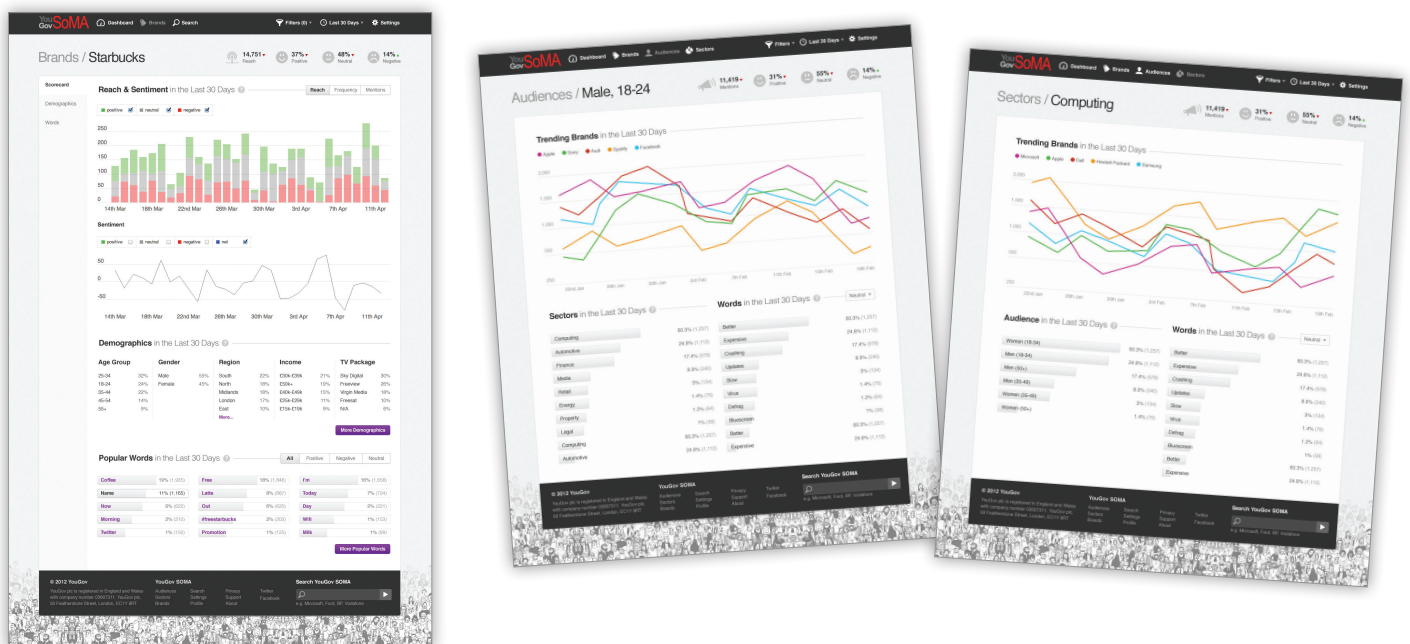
YouGov SoMA Dashboard Brands Search Filters (0) Last 30 Days Settings

Brands / Starbucks

14,751 Reach 37% Positive 48% Neutral 14% Negative

Scorecard
Demographics
Words

Reach & Sentiment in the Last 30 Days

Reach Frequency Mentions

positive neutral negative

250
200
150
100
50
0

14th Mar 18th Mar 22nd Mar 26th Mar 30th Mar 3rd Apr 7th Apr 11th Apr

Sentiment

positive neutral negative net

50
0
-50

14th Mar 18th Mar 22nd Mar 26th Mar 30th Mar 3rd Apr 7th Apr 11th Apr

Demographics in the Last 30 Days

| Age Group | | Gender | | Region | | Income | | TV Package | |
|---|---|---|---|---|---|---|---|---|---|
| 25-34 | 32% | Male | 55% | South | 22% | £30k-£39k | 21% | Sky Digital | 30% |
| 18-24 | 24% | Female | 45% | North | 18% | £50k+ | 18% | Freeview | 26% |
| 35-44 | 22% | | | Midlands | 18% | £40k-£49k | 15% | Virgin Media | 18% |
| 45-54 | 14% | | | London | 17% | £20k-£29k | 11% | Freesat | 10% |
| 55+ | 8% | | | East | 10% | £15k-£19k | 8% | N/A | 8% |

More...

More Demographics

Popular Words in the Last 30 Days

All Positive Negative Neutral

| | | | | | |
|---|---|---|---|---|---|
| Coffee | 19% (1,003) | Free | 18% (1,946) | I'm | 16% (1,153) |
| Name | 11% (1,163) | Latte | 8% (567) | Today | 7% (724) |
| Now | 8% (522) | Out | 6% (626) | Day | 6% (221) |
| Morning | 3% (310) | #freestarbucks | 3% (340) | Wifi | 1% (113) |
| Twitter | 1% (104) | Promotion | 1% (125) | Milk | 1% (40) |

More Popular Words

© 2012 YouGov
YouGov plc is registered in England and Wales with company number 03607311. YouGov plc, 50 Featherstone Street, London, EC1Y 8RT.

YouGov SoMA
Audiences Sectors Brands
Search Settings Profile
Privacy Support About
Twitter Facebook

Search YouGov SOMA
e.g. Microsoft, Ford, BP, Vodafone

YouGov SoMA Dashboard Brands Audiences Sectors Filters Last 30 Days Settings

Audiences / Male, 18-24

11,419 Mentions 31% Positive 55% Neutral 14% Negative

Trending Brands in the Last 30 Days

Apple Sony Audi Spotify Facebook

2,000
1,500
1,000
500
250

22nd Jan 26th Jan 30th Jan 3rd Feb 7th Feb 11th Feb 15th Feb

Sectors in the Last 30 Days

| | |
|---|---|
| Computing | 80.3% (1,257) |
| Automotive | 24.6% (1,110) |
| Finance | 17.4% (978) |
| Media | 8.9% (240) |
| Retail | 3% (134) |
| Energy | 1.4% (75) |
| Property | 1.2% (54) |
| Legal | 1% (39) |
| Computing | 80.3% (1,257) |
| Automotive | 24.6% (1,110) |

Words in the Last 30 Days

Neutral

| | |
|---|---|
| Better | 80.3% (1,257) |
| Expensive | 24.6% (1,110) |
| Crashing | 17.4% (978) |
| Updates | 8.9% (240) |
| Slow | 3% (134) |
| Virus | 1.4% (75) |
| Defrag | 1.2% (54) |
| Bluescreen | 1% (39) |
| Better | 80.3% (1,257) |
| Expensive | 29.8% (1,110) |

© 2012 YouGov
YouGov plc is registered in England and Wales with company number 03607311. YouGov plc, 50 Featherstone Street, London, EC1Y 8RT.

YouGov SoMA
Audiences Sectors Brands
Search Settings Profile
Privacy Support About
Twitter Facebook

Search YouGov SOMA
e.g. Microsoft, Ford, BP, Vodafone

YouGov SoMA Dashboard Brands Audiences Sectors Filters Last 30 Days Settings

Sectors / Computing

11,419 Mentions 31% Positive 55% Neutral 14% Negative

Trending Brands in the Last 30 Days

Microsoft Apple Dell Hewlett Packard Samsung

2,000
1,500
1,000
500
250

22nd Jan 26th Jan 30th Jan 3rd Feb 7th Feb 11th Feb 15th Feb

Audience in the Last 30 Days

| | |
|---|---|
| Women (18-34) | 80.3% (1,257) |
| Men (18-34) | 24.6% (1,110) |
| Men (55+) | 17.4% (978) |
| Men (35-49) | 8.9% (240) |
| Women (35-49) | 3% (134) |
| Women (55+) | 1.4% (75) |

Words in the Last 30 Days

Neutral

| | |
|---|---|
| Better | 80.3% (1,257) |
| Expensive | 24.6% (1,110) |
| Crashing | 17.4% (978) |
| Updates | 8.9% (240) |
| Slow | 3% (134) |
| Virus | 1.4% (75) |
| Defrag | 1.2% (54) |
| Bluescreen | 1% (39) |
| Better | 80.3% (1,257) |
| Expensive | 29.8% (1,110) |

© 2012 YouGov
YouGov plc is registered in England and Wales with company number 03607311. YouGov plc, 50 Featherstone Street, London, EC1Y 8RT.

YouGov SoMA
Audiences Sectors Brands
Search Settings Profile
Privacy Support About
Twitter Facebook

Search YouGov SOMA
e.g. Microsoft, Ford, BP, Vodafone